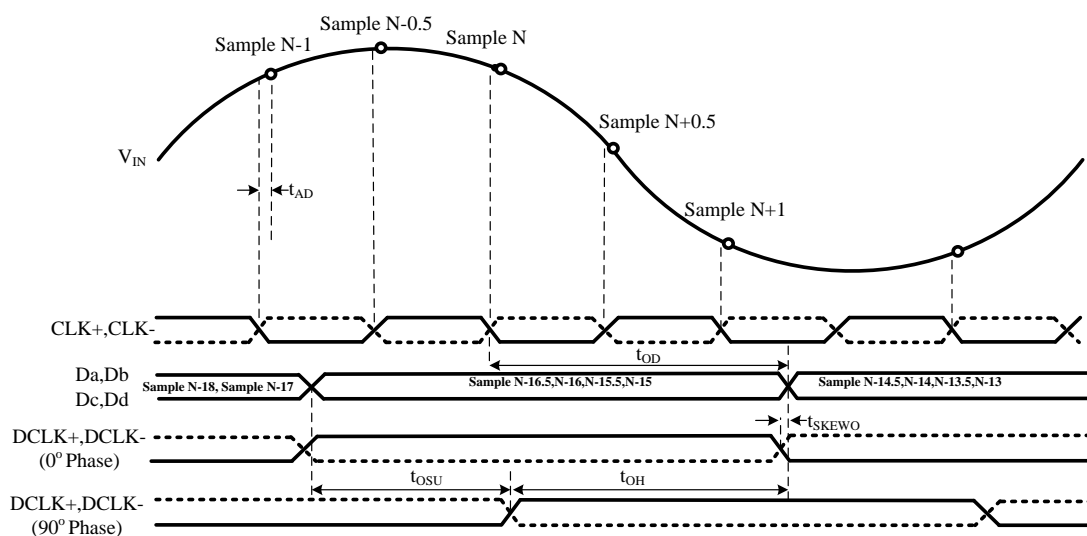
Sample N-1
Sample N-0.5
Sample N
Sample N+0.5
Sample N+1
$V_{IN}$
$t_{AD}$
CLK+,CLK-
$t_{OD}$
Da,Db
Dc,Dd
Sample N-18, Sample N-17
Sample N-16.5,N-16,N-15.5,N-15
Sample N-14.5,N-14,N-13.5,N-13
$t_{SKEWO}$
DCLK+,DCLK-
($0^o$ Phase)
$t_{OSU}$
$t_{OH}$
DCLK+,DCLK-
($90^o$ Phase)